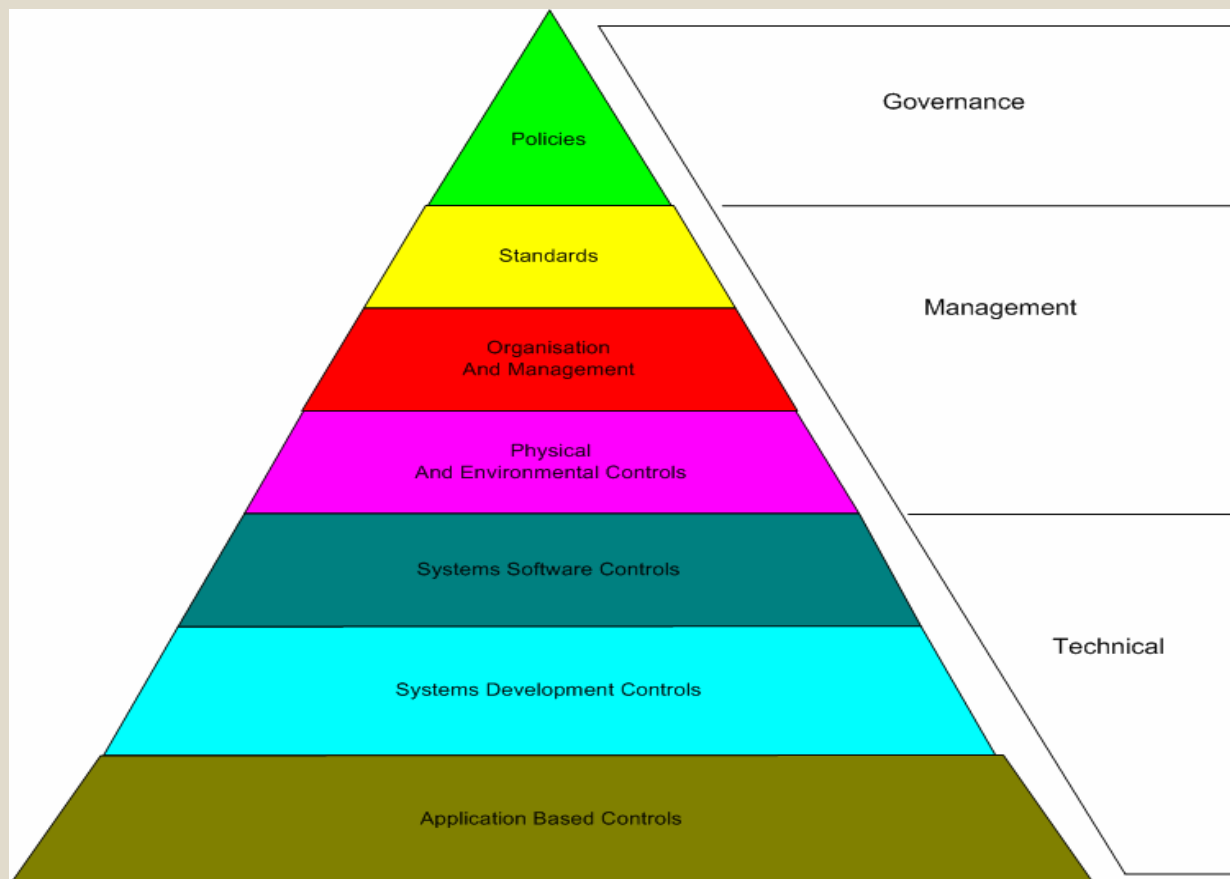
Policies

Standards

Organisation
And Management

Physical
And Environmental Controls

Systems Software Controls

Systems Development Controls

Application Based Controls

Governance

Management

Technical